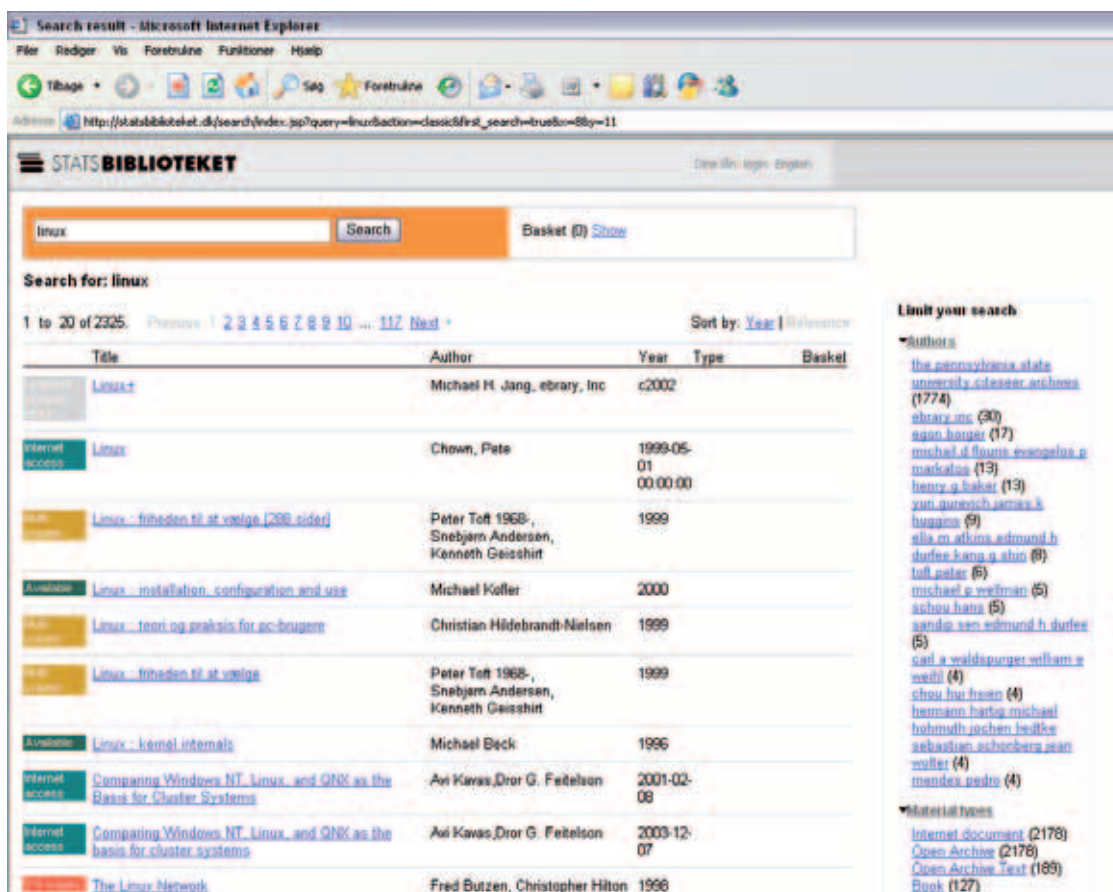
Search result - Microsoft Internet Explorer

Filer Rediger Vis Foretrukne Funktioner Hjælp

Tilbage Søg Foretrukne

Adresse http://statsbiblioteket.dk/search/index.jsp?query=linux&action=classic&first_search=true&o=8&y=11

STATSBIBLIOTEKET

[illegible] login English

linux Search

Basket (0) Show

Search for: linux

1 to 20 of 2325. Previous 1 2 3 4 5 6 7 8 9 10 ... 117 Next

Sort by: Year | Relevance

| | Title | Author | Year | Type | Basket |
|---|---|---|---|---|---|
| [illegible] | Linux+ | Michael H. Jang, ebrary, Inc | c2002 | | |
| Internet access | Linux | Chown, Pete | 1999-05-01 00:00:00 | | |
| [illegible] | Linux : friheden til at vælge [288 sider] | Peter Toft 1968-, Snebjørn Andersen, Kenneth Geisshirt | 1999 | | |
| Available | Linux : installation, configuration and use | Michael Kofler | 2000 | | |
| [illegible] | Linux : teori og praksis for pc-brugere | Christian Hildebrandt-Nielsen | 1999 | | |
| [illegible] | Linux : friheden til at vælge | Peter Toft 1968-, Snebjørn Andersen, Kenneth Geisshirt | 1999 | | |
| Available | Linux : kernel internals | Michael Beck | 1996 | | |
| Internet access | Comparing Windows NT, Linux, and QNX as the Basis for Cluster Systems | Avi Kavas,Dror G. Feitelson | 2001-02-08 | | |
| Internet access | Comparing Windows NT, Linux, and QNX as the basis for cluster systems | Avi Kavas,Dror G. Feitelson | 2003-12-07 | | |
| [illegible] | The Linux Network | Fred Butzen, Christopher Hilton | 1998 | | |

Limit your search

Authors
the pennsylvania state university citeseer archives (1774)
ebrary inc (30)
egon borger (17)
michail d flouris evangelos p markatos (13)
henry g baker (13)
yuri gurevich james k huggins (9)
ella m atkins edmund h durfee kang g shin (8)
toft peter (6)
michael p wellman (5)
schou hans (5)
sandip sen edmund h durfee (5)
carl a waldspurger william e weihl (4)
chou hui hsien (4)
hermann hartig michael hohmuth jochen liedtke sebastian schonberg jean wolter (4)
mendes pedro (4)

Material types
Internet document (2178)
Open Archive (2178)
Open Archive Text (189)
Book (127)